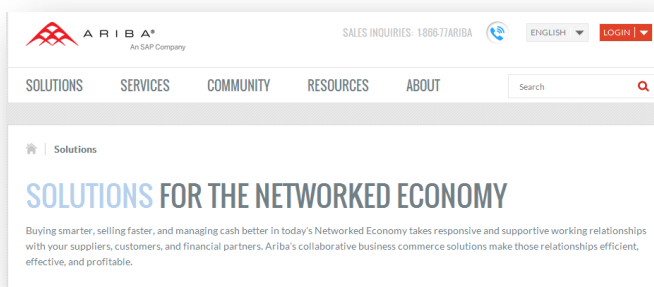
ARIBA®
An SAP Company

SALES INQUIRIES: 1866-77ARIBA

ENGLISH

LOGIN

SOLUTIONS SERVICES COMMUNITY RESOURCES ABOUT

Search

Solutions

SOLUTIONS FOR THE NETWORKED ECONOMY

Buying smarter, selling faster, and managing cash better in today's Networked Economy takes responsive and supportive working relationships with your suppliers, customers, and financial partners. Ariba's collaborative business commerce solutions make those relationships efficient, effective, and profitable.